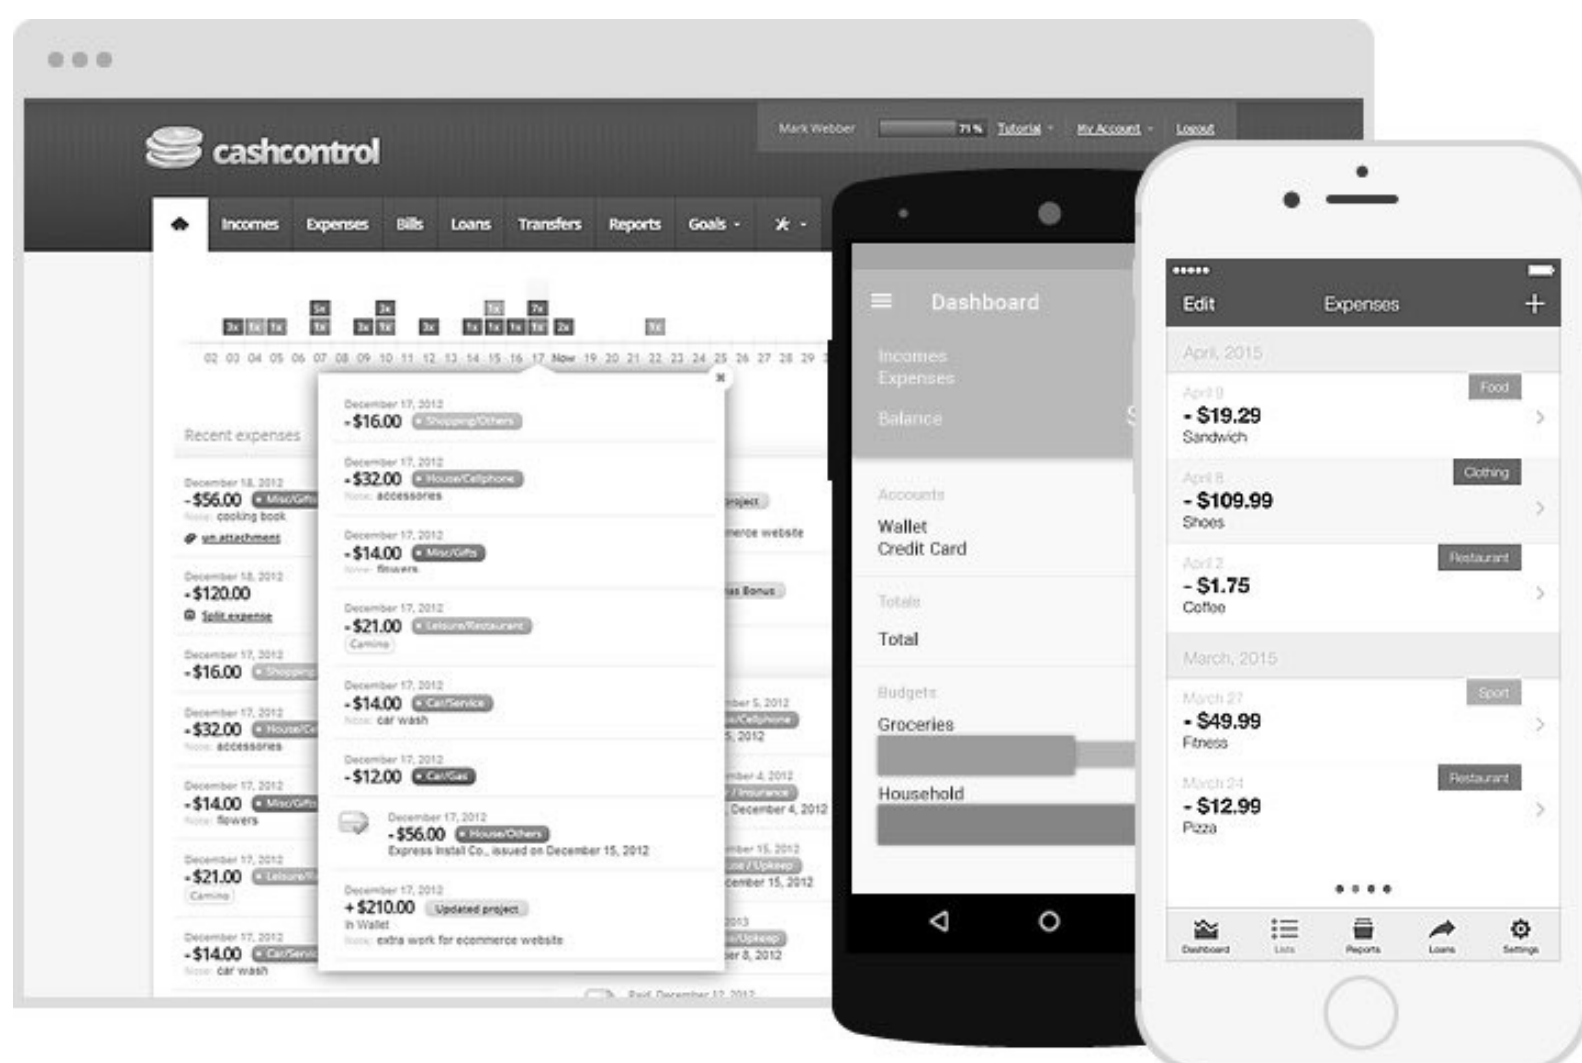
cashcontrol

Mark Webber 71% Tutorial My Account Logout

Incomes Expenses Bills Loans Transfers Reports Goals

3x 1x 1x 5x 1x 3x 1x 3x 1x 1x 1x 1x 1x 1x 1x 2x 1x 1x

02 03 04 05 06 07 08 09 10 11 12 13 14 15 16 17 Now 19 20 21 22 23 24 25 26 27 28 29

Recent expenses

December 18, 2012
-$56.00 Misc/Gifts
Note: cooking book
an attachment

December 18, 2012
-$120.00
Split expense

December 17, 2012
-$16.00 Shopping

December 17, 2012
-$32.00 House/Ce
Note: accessories

December 17, 2012
-$14.00 Misc/Gifts
Note: flowers

December 17, 2012
-$21.00 Leisure/
Camino

December 17, 2012
-$14.00 Car/Servi
Note: car wash

December 17, 2012
-$16.00 Shopping/Others

December 17, 2012
-$32.00 House/Cellphone
Note: accessories

December 17, 2012
-$14.00 Misc/Gifts
Note: flowers

December 17, 2012
-$21.00 Leisure/Restaurant
Camino

December 17, 2012
-$14.00 Car/Service
Note: car wash

December 17, 2012
-$12.00 Car/Gas

December 17, 2012
-$56.00 House/Others
Express Install Co., issued on December 15, 2012

December 17, 2012
+$210.00 Updated project
In Wallet
Note: extra work for ecommerce website

project
merce website
as Bonus
ber 5, 2012
e/Cellphone
5, 2012
ber 4, 2012
/ Insurance
December 4, 2012
ber 15, 2012
use / Upkeep
cember 15, 2012
013
e/Upkeep
er 8, 2012
Paid December 12, 2012

Dashboard
Incomes
Expenses
Balance
Accounts
Wallet
Credit Card
Totals
Total
Budgets
Groceries
Household

Edit Expenses +
April, 2015
April 9
- $19.29
Sandwich
Food
April 8
- $109.99
Shoes
Clothing
April 2
- $1.75
Coffee
Restaurant
March, 2015
March 27
- $49.99
Fitness
Sport
March 24
- $12.99
Pizza
Restaurant
Dashboard Lists Reports Loans Settings